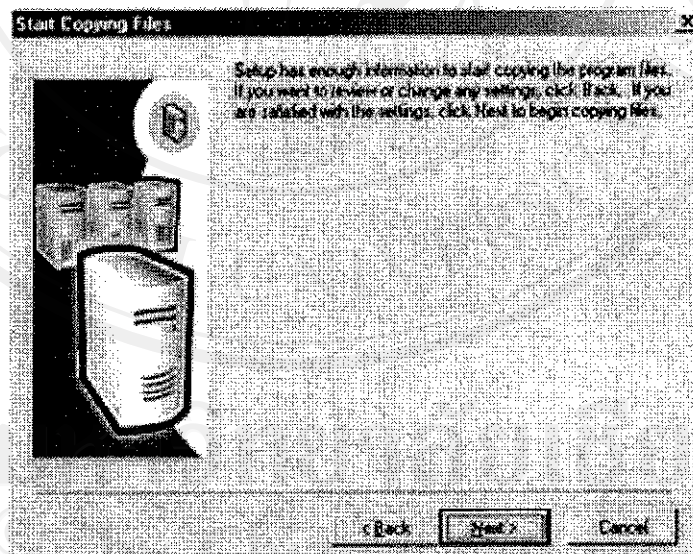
Start Copying Files

Setup has enough information to start copying the program files. If you want to review or change any settings, click Back. If you are satisfied with the settings, click Next to begin copying files.

< Back

Next >

Cancel